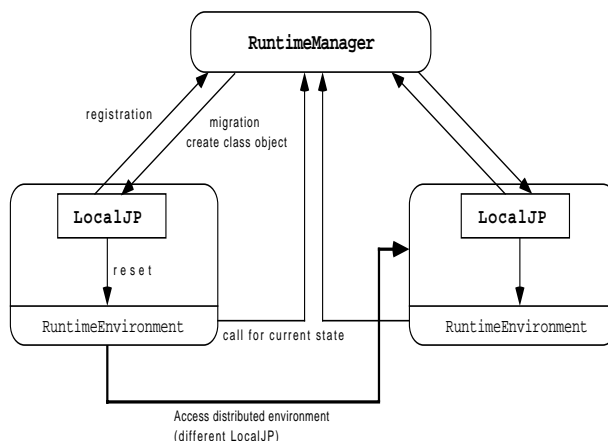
RuntimeManager

registration

migration
create class object

LocalJP

reset

RuntimeEnvironment

call for current state

LocalJP

RuntimeEnvironment

Access distributed environment
(different LocalJP)